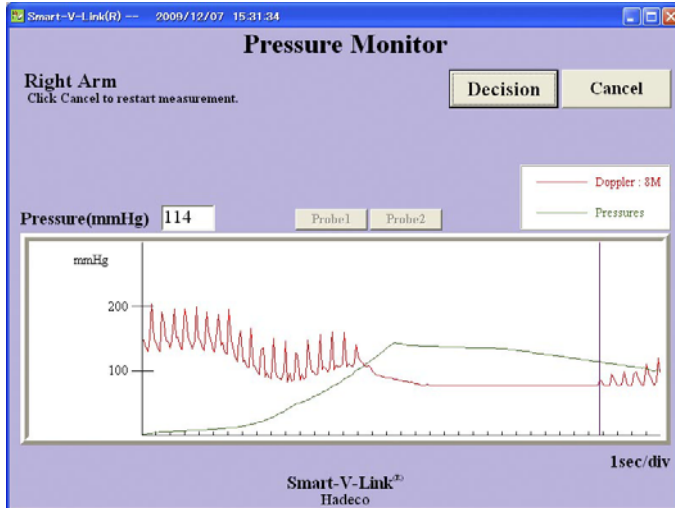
Smart-V-Link(R) -- 2009/12/07 15.31.34

Pressure Monitor

Right Arm
Click Cancel to restart measurement.

Decision

Cancel

Doppler : 8M

Pressures

Pressure(mmHg) 114

Probe1 Probe2

mmHg

200

100

1sec/div

Smart-V-Link®
Hadeco